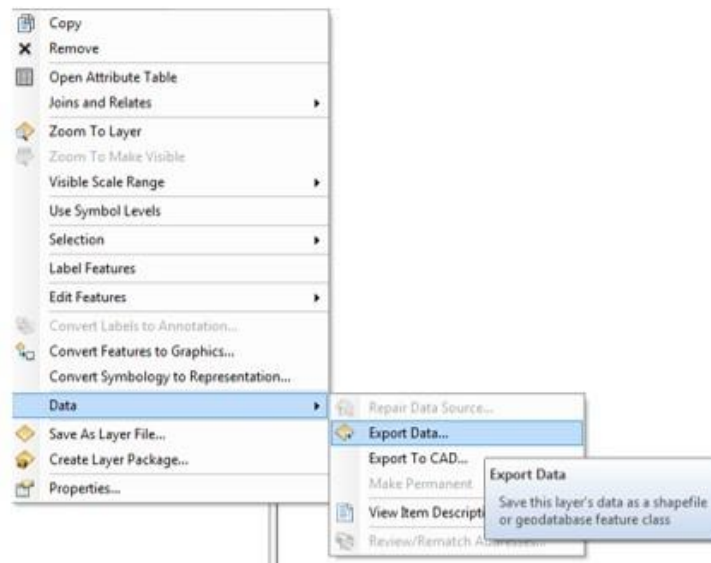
Copy
Remove
Open Attribute Table
Joins and Relates
Zoom To Layer
Zoom To Make Visible
Visible Scale Range
Use Symbol Levels
Selection
Label Features
Edit Features
Convert Labels to Annotation...
Convert Features to Graphics...
Convert Symbology to Representation...
Data
Save As Layer File...
Create Layer Package...
Properties...

Repair Data Source...
Export Data...
Export To CAD...
Make Permanent
View Item Descripti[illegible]
Review/Rematch A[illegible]

Export Data
Save this layer's data as a shapefile or geodatabase feature class